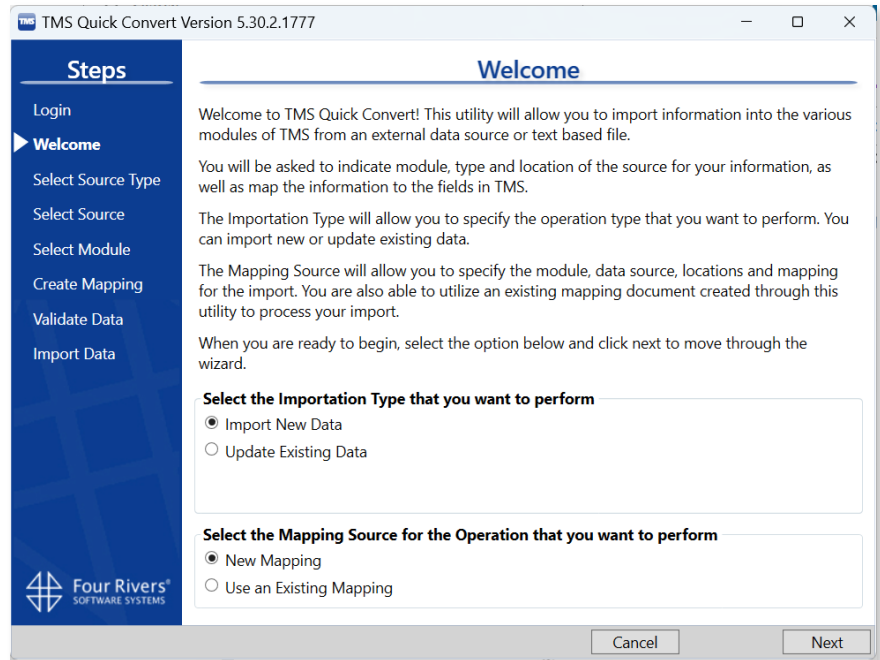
TMS TMS Quick Convert Version 5.30.2.1777

Steps

Login
Welcome
Select Source Type
Select Source
Select Module
Create Mapping
Validate Data
Import Data

Four Rivers®
SOFTWARE SYSTEMS

Welcome

Welcome to TMS Quick Convert! This utility will allow you to import information into the various modules of TMS from an external data source or text based file.

You will be asked to indicate module, type and location of the source for your information, as well as map the information to the fields in TMS.

The Importation Type will allow you to specify the operation type that you want to perform. You can import new or update existing data.

The Mapping Source will allow you to specify the module, data source, locations and mapping for the import. You are also able to utilize an existing mapping document created through this utility to process your import.

When you are ready to begin, select the option below and click next to move through the wizard.

Select the Importation Type that you want to perform
Import New Data
Update Existing Data

Select the Mapping Source for the Operation that you want to perform
New Mapping
Use an Existing Mapping

Cancel
Next